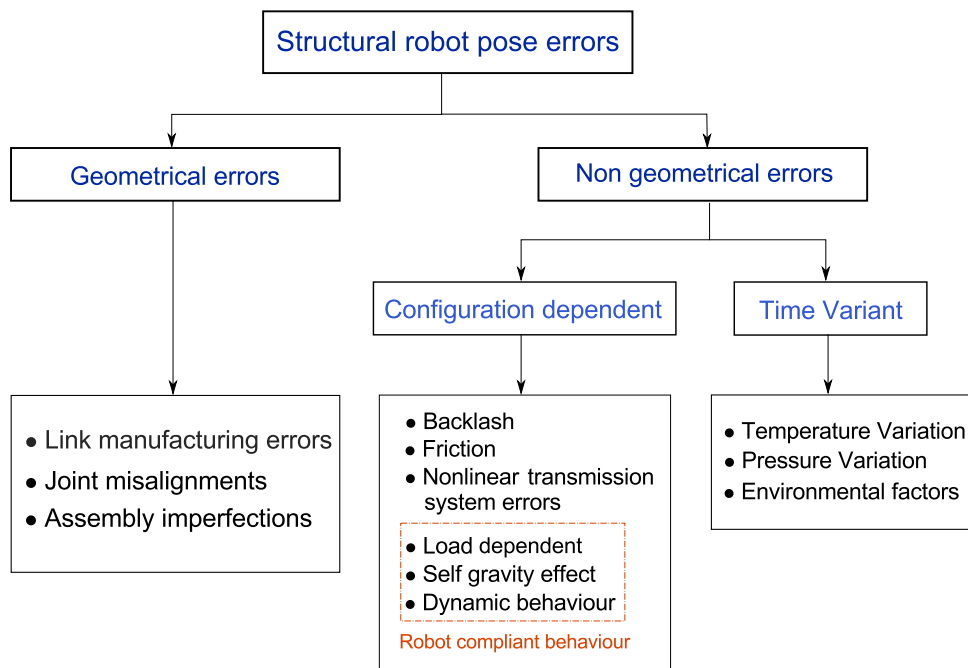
Structural robot pose errors

Geometrical errors

Non geometrical errors

Configuration dependent

Time Variant

• Link manufacturing errors
• Joint misalignments
• Assembly imperfections

• Backlash
• Friction
• Nonlinear transmission system errors
• Load dependent
• Self gravity effect
• Dynamic behaviour
Robot compliant behaviour

• Temperature Variation
• Pressure Variation
• Environmental factors